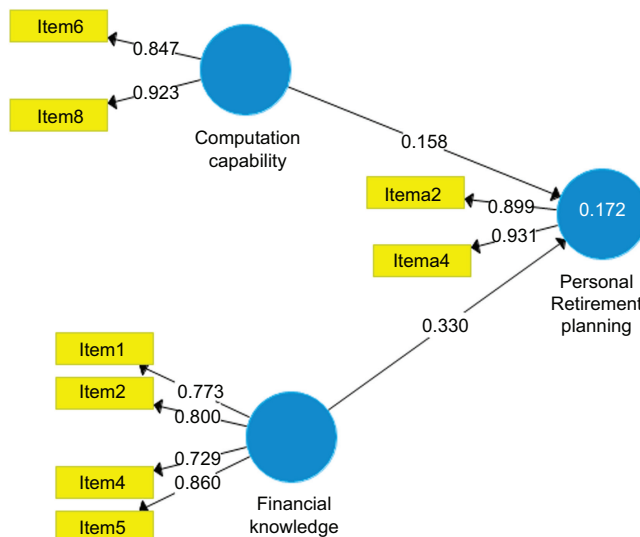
Item6

0.847

Item8

0.923

Computation capability

0.158

Itema2

0.899

0.172

0.931

Itema4

Personal Retirement planning

0.330

Item1

Item2

0.773

0.800

0.729

Item4

0.860

Item5

Financial knowledge